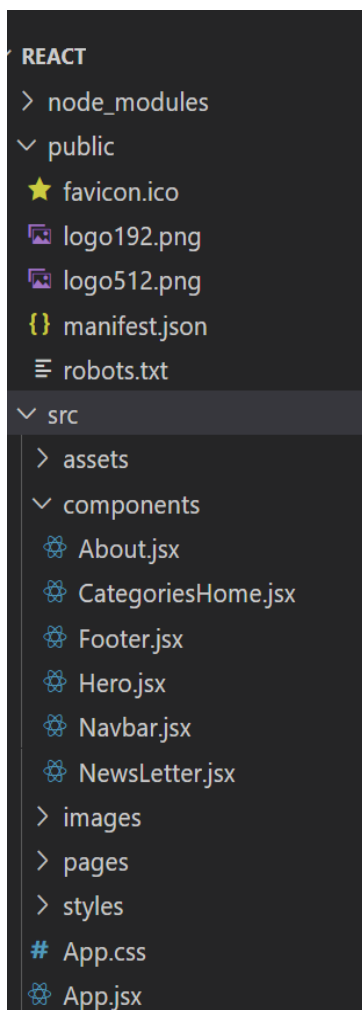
REACT
node_modules
public
favicon.ico
logo192.png
logo512.png
{} manifest.json
robots.txt
src
assets
components
About.jsx
CategoriesHome.jsx
Footer.jsx
Hero.jsx
Navbar.jsx
NewsLetter.jsx
images
pages
styles
# App.css
App.jsx